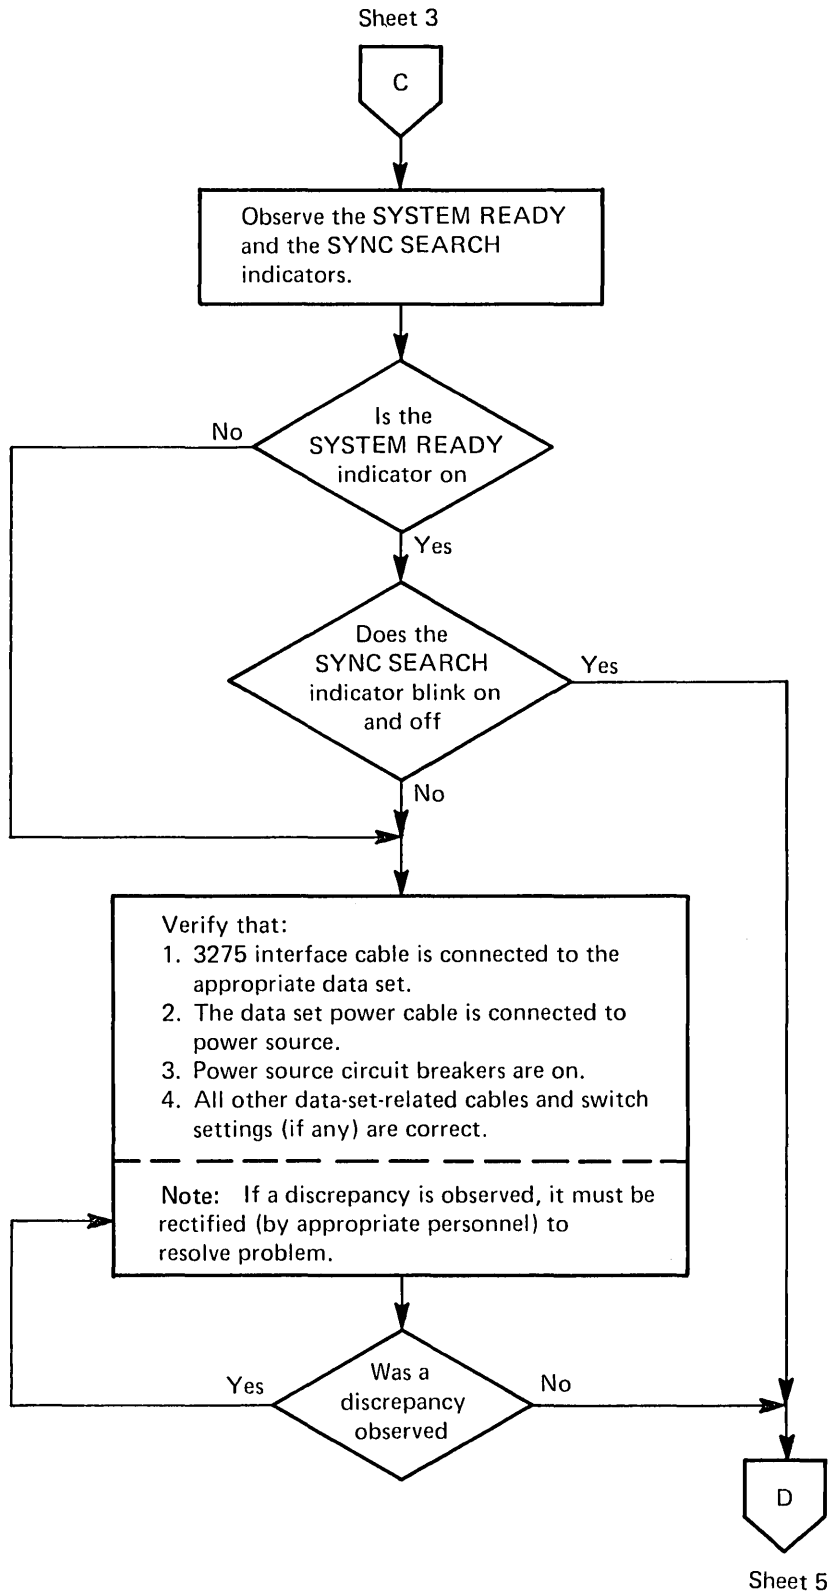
Sheet 3

C

Observe the SYSTEM READY and the SYNC SEARCH indicators.

Is the SYSTEM READY indicator on

No

Yes

Does the SYNC SEARCH indicator blink on and off

Yes

No

Verify that:
1. 3275 interface cable is connected to the appropriate data set.
2. The data set power cable is connected to power source.
3. Power source circuit breakers are on.
4. All other data-set-related cables and switch settings (if any) are correct.

Note: If a discrepancy is observed, it must be rectified (by appropriate personnel) to resolve problem.

Was a discrepancy observed

Yes

No

D

Sheet 5